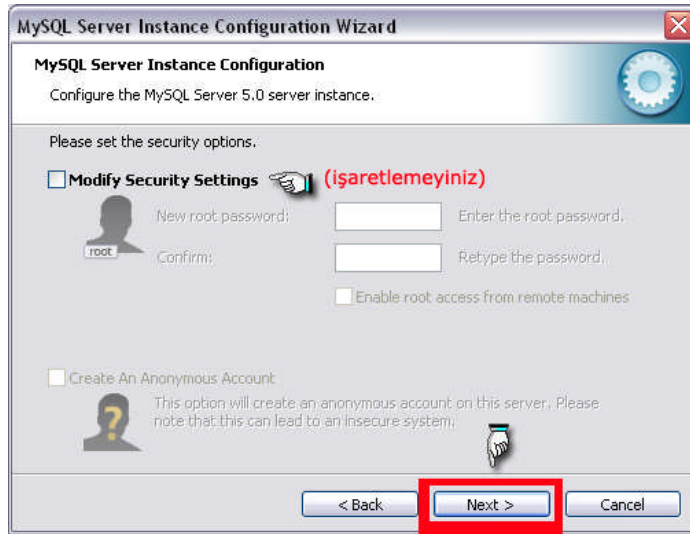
MySQL Server Instance Configuration Wizard

MySQL Server Instance Configuration

Configure the MySQL Server 5.0 server instance.

Please set the security options.

Modify Security Settings (işaretlemeyiniz)

New root password: Enter the root password.

root

Confirm: Retype the password.

Enable root access from remote machines

Create An Anonymous Account

This option will create an anonymous account on this server. Please note that this can lead to an insecure system.

< Back

Next >

Cancel